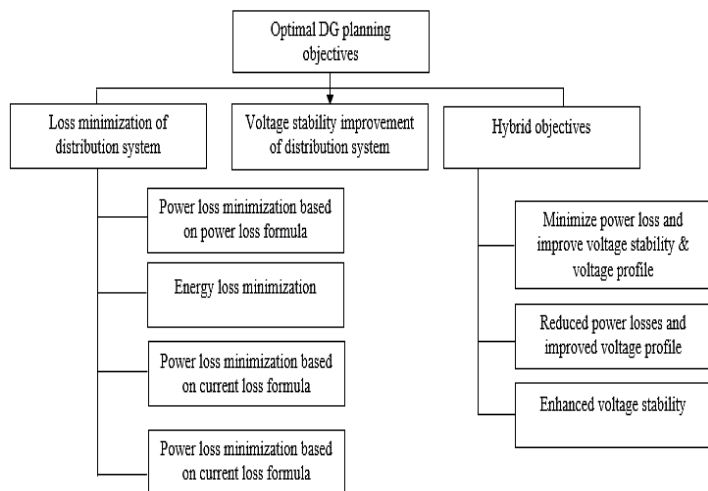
Optimal DG planning objectives

Loss minimization of distribution system

Voltage stability improvement of distribution system

Hybrid objectives

Power loss minimization based on power loss formula

Energy loss minimization

Power loss minimization based on current loss formula

Power loss minimization based on current loss formula

Minimize power loss and improve voltage stability & voltage profile

Reduced power losses and improved voltage profile

Enhanced voltage stability